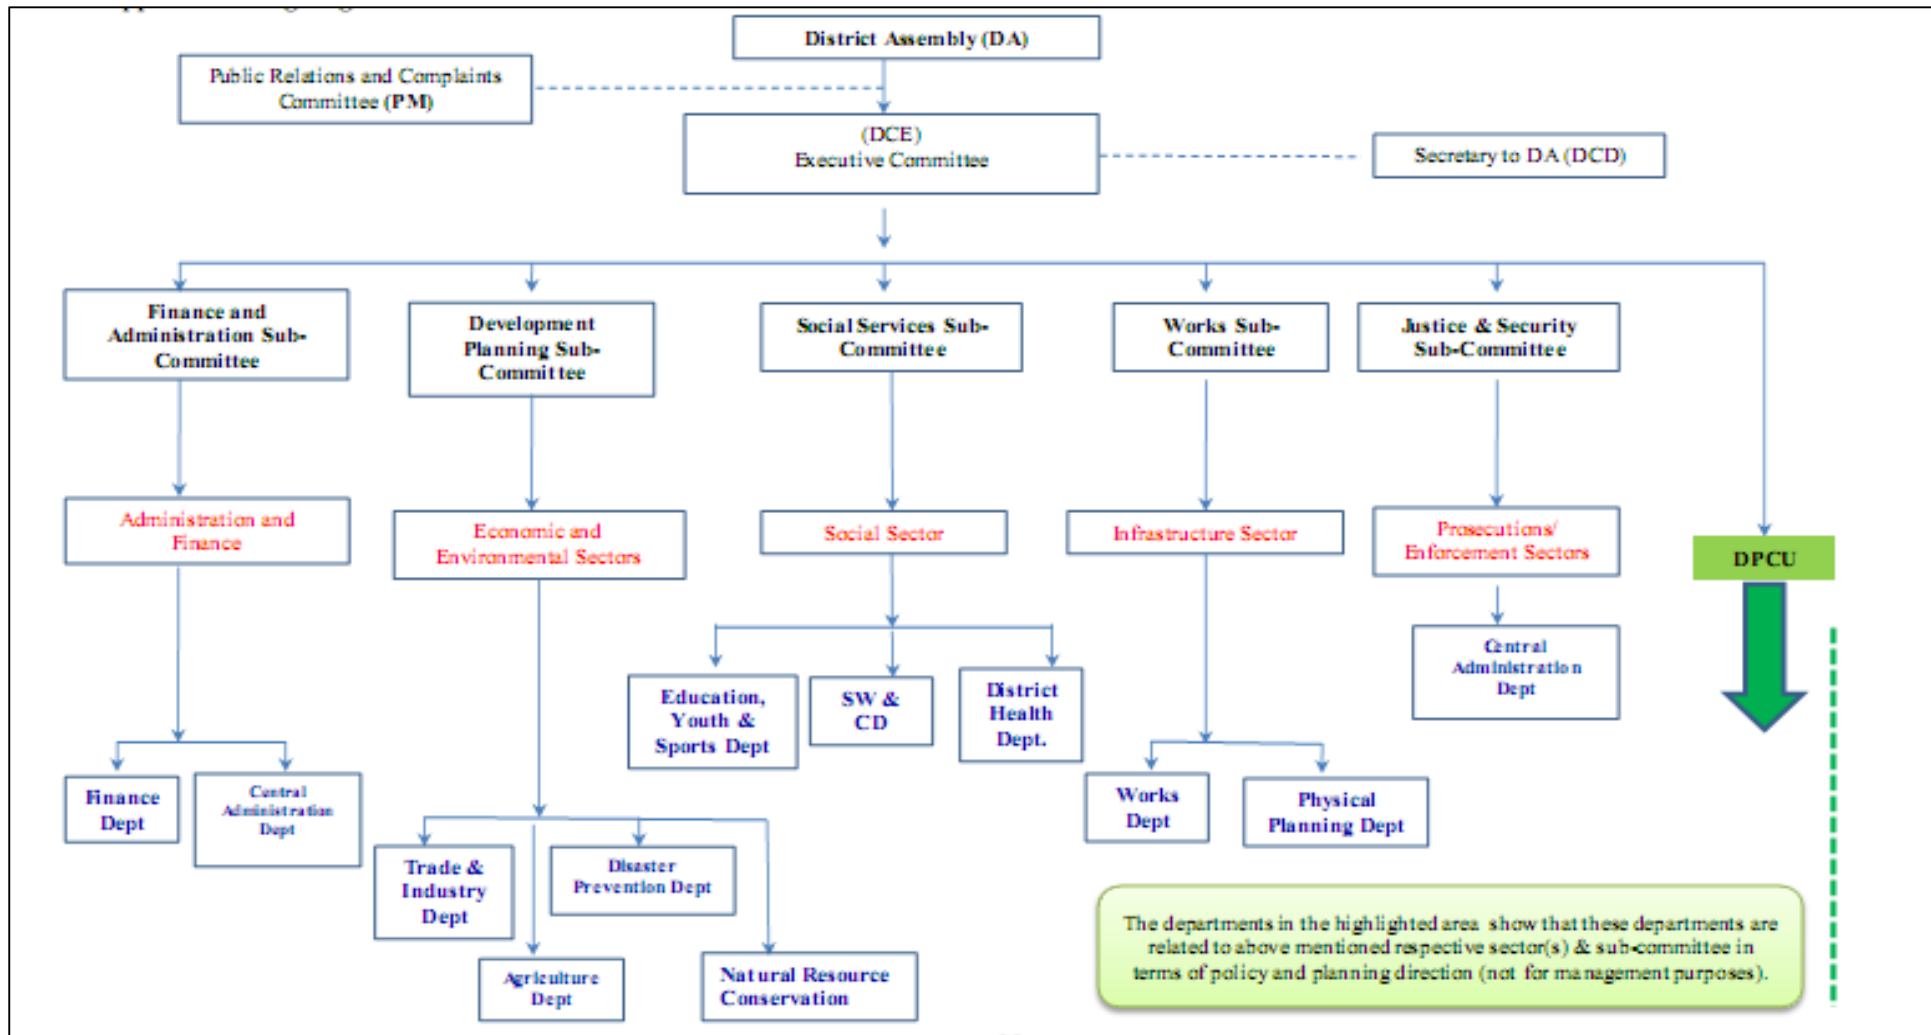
District Assembly (DA)

Public Relations and Complaints Committee (PM)

(DCE)
Executive Committee

Secretary to DA (DCD)

Finance and Administration Sub-Committee

Development Planning Sub-Committee

Social Services Sub-Committee

Works Sub-Committee

Justice & Security Sub-Committee

Administration and Finance

Economic and Environmental Sectors

Social Sector

Infrastructure Sector

Prosecutions/ Enforcement Sectors

DPCU

Central Administration Dept

Education, Youth & Sports Dept

SW & CD

District Health Dept.

Finance Dept

Central Administration Dept

Works Dept

Physical Planning Dept

Trade & Industry Dept

Disaster Prevention Dept

Agriculture Dept

Natural Resource Conservation

The departments in the highlighted area show that these departments are related to above mentioned respective sector(s) & sub-committee in terms of policy and planning direction (not for management purposes).